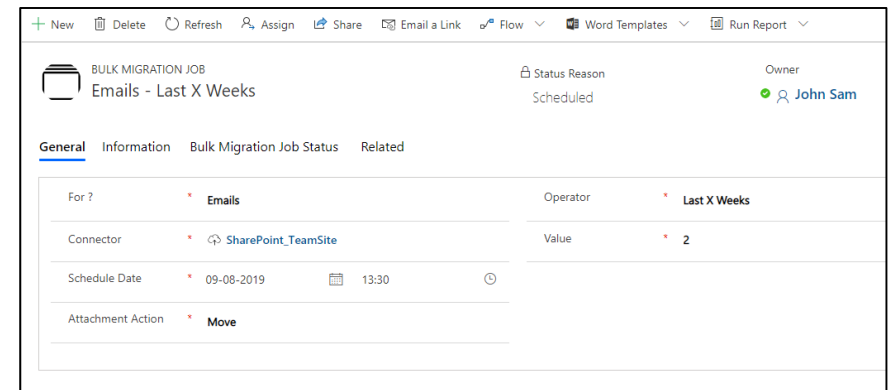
+ New Delete Refresh Assign Share Email a Link Flow Word Templates Run Report

BULK MIGRATION JOB
Emails - Last X Weeks

Status Reason
Scheduled

Owner
John Sam

General Information Bulk Migration Job Status Related

For ? * Emails

Connector * SharePoint_TeamSite

Schedule Date * 09-08-2019 13:30

Attachment Action * Move

Operator * Last X Weeks

Value * 2